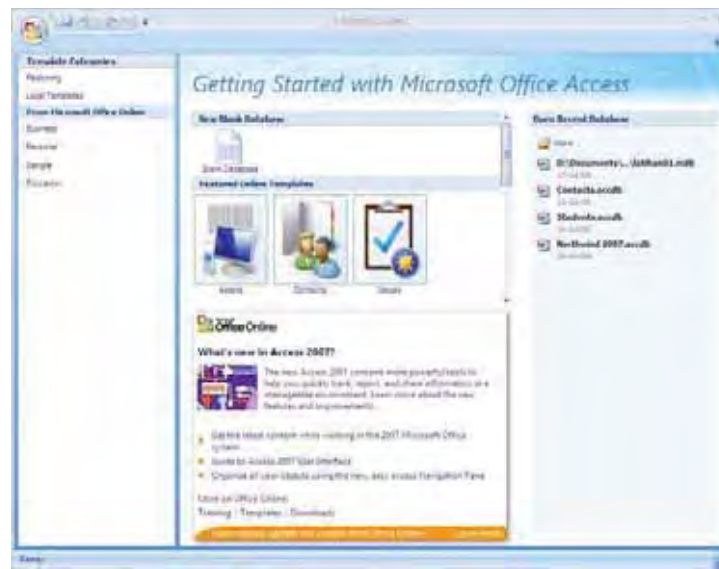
Microsoft Access

Template Categories
Featuring
Local Templates
From Microsoft Office Online
Business
Personal
Sample
Education

Getting Started with Microsoft Office Access

New Blank Database
Blank Database

Featured Online Templates
Assets
Contacts
Issues

Office Online

What's new in Access 2007?

The new Access 2007 contains more powerful tools to help you quickly track, report, and share information in a manageable environment. Learn more about the new features and improvements.

Get the latest content while working in the 2007 Microsoft Office system
Guide to Access 2007 User Interface
Organize all your objects using the new, easy access Navigation Pane

More on Office Online:
Training | Templates | Downloads

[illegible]

Open Recent Database
More...
D:\Documents\...\IdeRank1.mdb
Contacts.accdb
Students.accdb
Northwind 2007.accdb

Ready